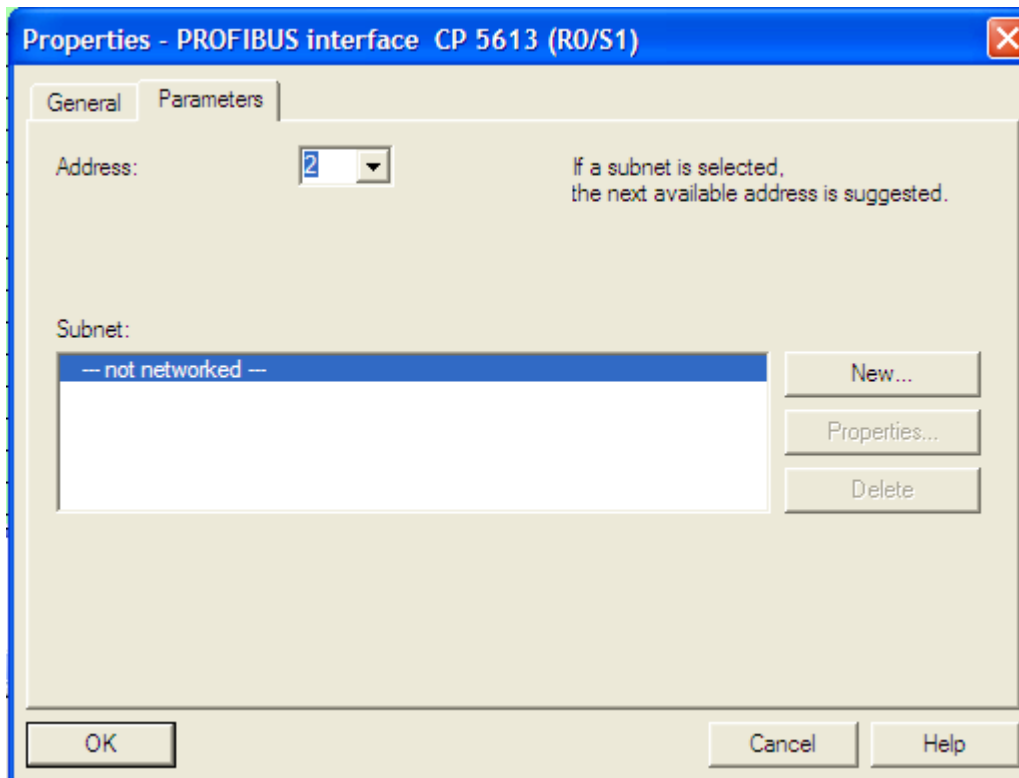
Properties - PROFIBUS interface CP 5613 (R0/S1)

General Parameters

Address: 2

If a subnet is selected, the next available address is suggested.

Subnet:

--- not networked ---

New...

Properties...

Delete

OK

Cancel

Help